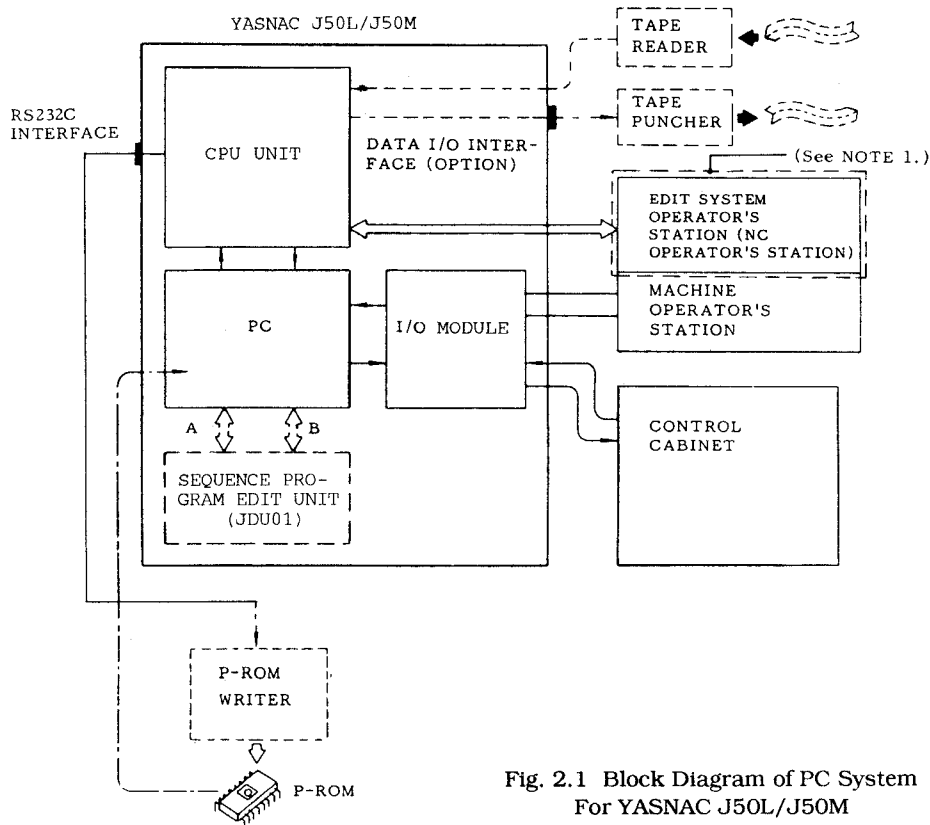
YASNAC J50L/J50M

TAPE READER

TAPE PUNCHER

RS232C INTERFACE

CPU UNIT

DATA I/O INTERFACE (OPTION)

(See NOTE 1.)

EDIT SYSTEM OPERATOR'S STATION (NC OPERATOR'S STATION)

MACHINE OPERATOR'S STATION

PC

I/O MODULE

CONTROL CABINET

A

B

SEQUENCE PROGRAM EDIT UNIT (JDU01)

P-ROM WRITER

P-ROM

Fig. 2.1 Block Diagram of PC System For YASNAC J50L/J50M